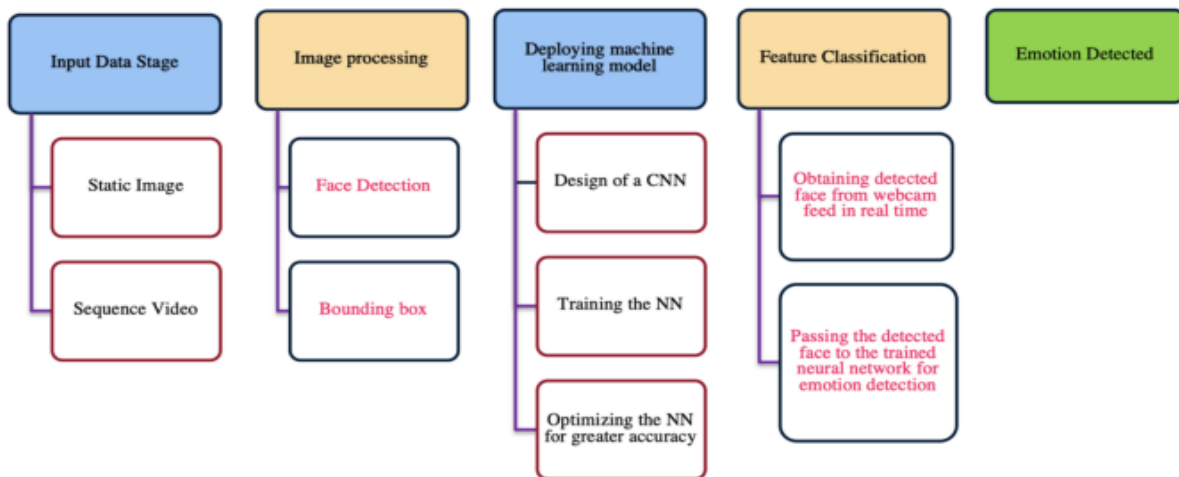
Input Data Stage

Static Image

Sequence Video

Image processing

Face Detection

Bounding box

Deploying machine learning model

Design of a CNN

Training the NN

Optimizing the NN for greater accuracy

Feature Classification

Obtaining detected face from webcam feed in real time

Passing the detected face to the trained neural network for emotion detection

Emotion Detected